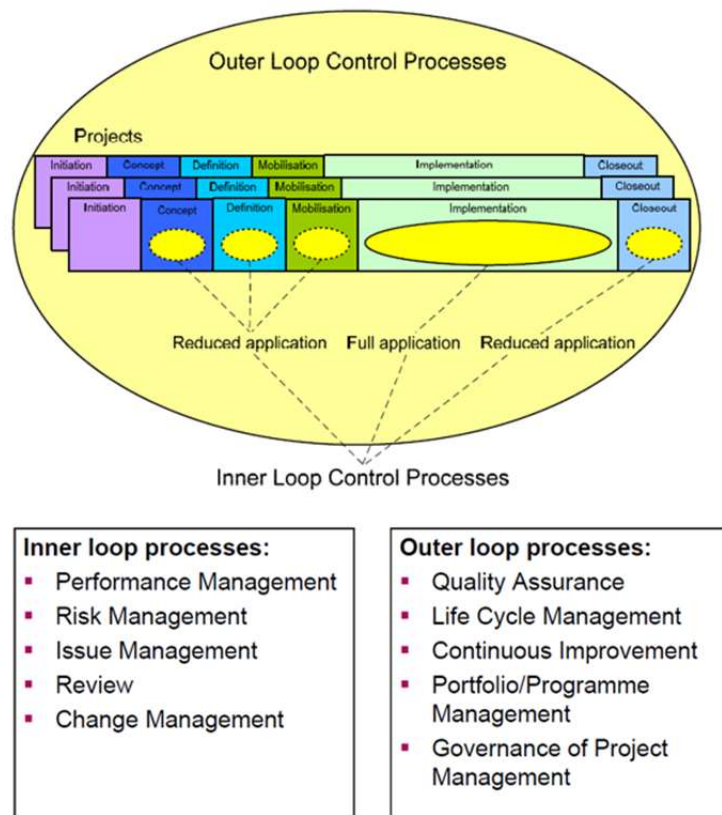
Outer Loop Control Processes

Projects

Initiation Concept Definition Mobilisation Implementation Closeout

Initiation Concept Definition Mobilisation Implementation Closeout

Initiation Concept Definition Mobilisation Implementation Closeout

Reduced application Full application Reduced application

Inner Loop Control Processes

Inner loop processes:
- Performance Management
- Risk Management
- Issue Management
- Review
- Change Management

Outer loop processes:
- Quality Assurance
- Life Cycle Management
- Continuous Improvement
- Portfolio/Programme Management
- Governance of Project Management